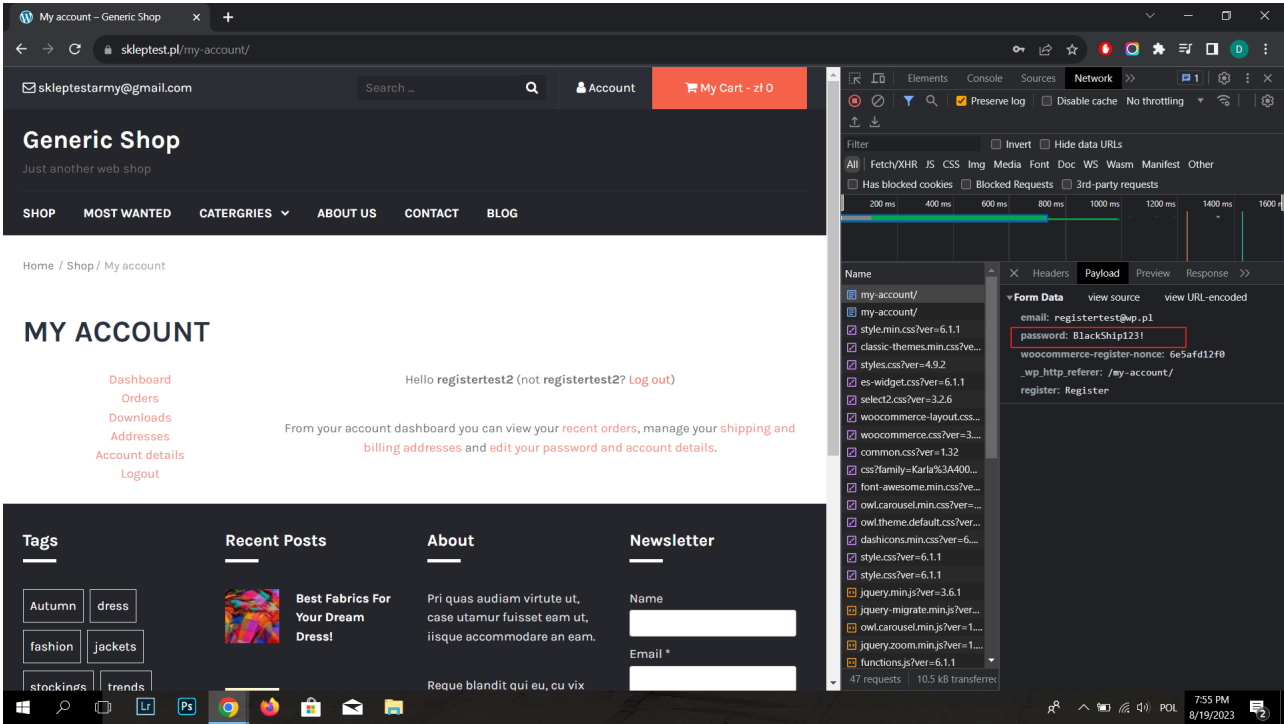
My account – Generic Shop

skleptest.pl/my-account/

skleptestarmy@gmail.com

Search ...

Account

My Cart - zł 0

Generic Shop

Just another web shop

SHOP MOST WANTED CATERGRIES ABOUT US CONTACT BLOG

Home / Shop / My account

MY ACCOUNT

Dashboard
Orders
Downloads
Addresses
Account details
Logout

Hello registertest2 (not registertest2? Log out)

From your account dashboard you can view your recent orders, manage your shipping and billing addresses and edit your password and account details.

Tags

Autumn dress fashion jackets stockings trends

Recent Posts

Best Fabrics For Your Dream Dress!

About

Pri quas audiam virtute ut, case utamur fuisset eam ut, iisque accommodare an eam.

Reque blandit qui eu, cu vix

Newsletter

Name

Email *

Elements Console Sources Network

1

Preserve log Disable cache No throttling

Filter Invert Hide data URLs

All Fetch/XHR JS CSS Img Media Font Doc WS Wasm Manifest Other

Has blocked cookies Blocked Requests 3rd-party requests

200 ms 400 ms 600 ms 800 ms 1000 ms 1200 ms 1400 ms 1600

Name

my-account/
my-account/
style.min.css?ver=6.1.1
classic-themes.min.css?ve...
styles.css?ver=4.9.2
es-widget.css?ver=6.1.1
select2.css?ver=3.2.6
woocommerce-layout.css...
woocommerce.css?ver=3....
common.css?ver=1.32
css?family=Karla%3A400...
font-awesome.min.css?ve...
owl.carousel.min.css?ver=...
owl.theme.default.css?ver...
dashicons.min.css?ver=6....
style.css?ver=6.1.1
style.css?ver=6.1.1
jquery.min.js?ver=3.6.1
jquery-migrate.min.js?ver...
owl.carousel.min.js?ver=1....
jquery.zoom.min.js?ver=1...
functions.js?ver=6.1.1

47 requests | 10.5 kB transferre

Headers Payload Preview Response

Form Data view source view URL-encoded

email: registertest@wp.pl
password: BlackShip123!
woocommerce-register-nonce: 6e5afd12f0
_wp_http_referer: /my-account/
register: Register

POL 7:55 PM 8/19/2023 2